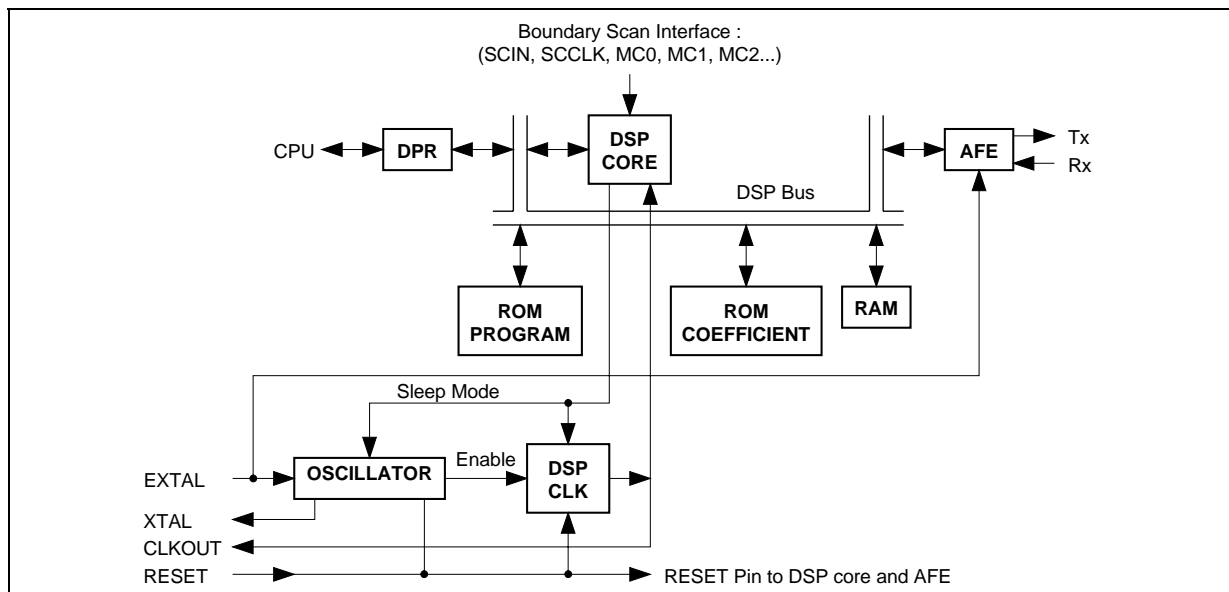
Boundary Scan Interface :
(SCIN, SCCLK, MC0, MC1, MC2...)

CPU

DPR

DSP CORE

AFE

Tx

Rx

DSP Bus

ROM PROGRAM

ROM COEFFICIENT

RAM

Sleep Mode

EXTAL

OSCILLATOR

Enable

DSP CLK

XTAL

CLKOUT

RESET

RESET Pin to DSP core and AFE